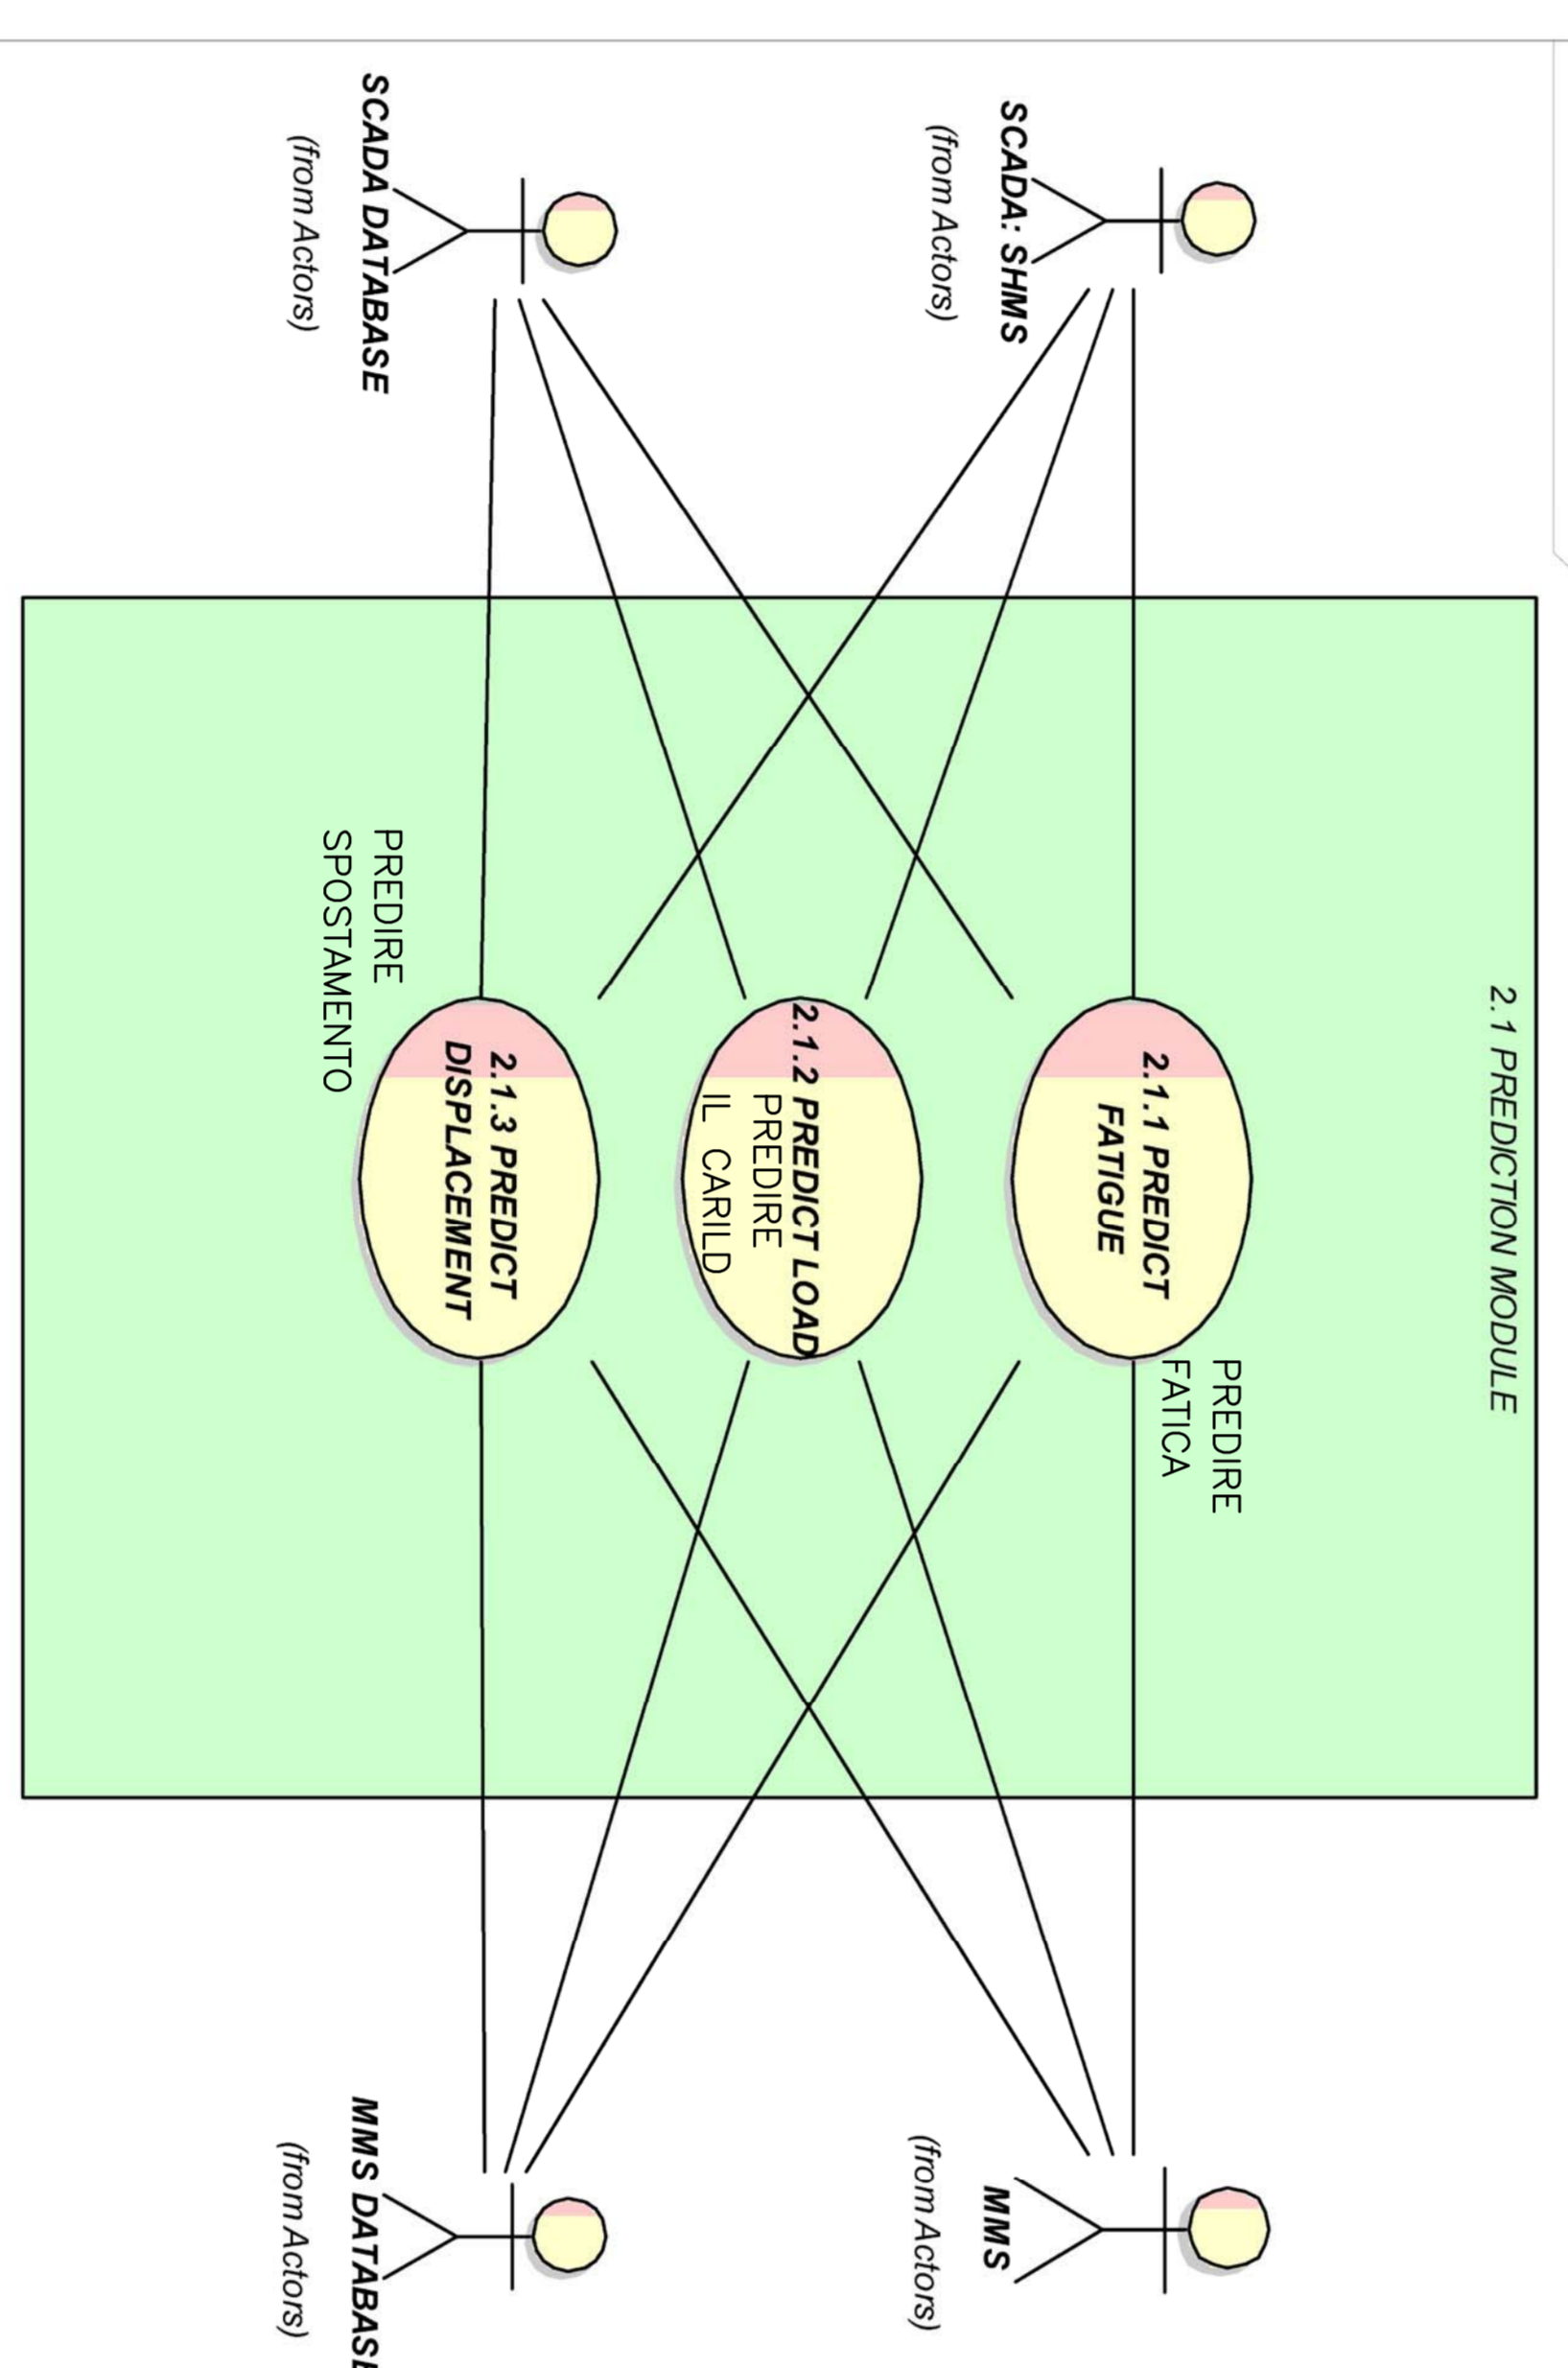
SCADA: SHMS
(from Actors)

SCADA DATABASE
(from Actors)

2.1 PREDICTION MODULE

2.1.1 PREDICT FATIGUE

PREDIRE FATICA

2.1.2 PREDICT LOAD

PREDIRE IL CARILD

2.1.3 PREDICT DISPLACEMENT

PREDIRE SPOSTAMENTO

MMS
(from Actors)

MMS DATABAS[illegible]
(from Actors)